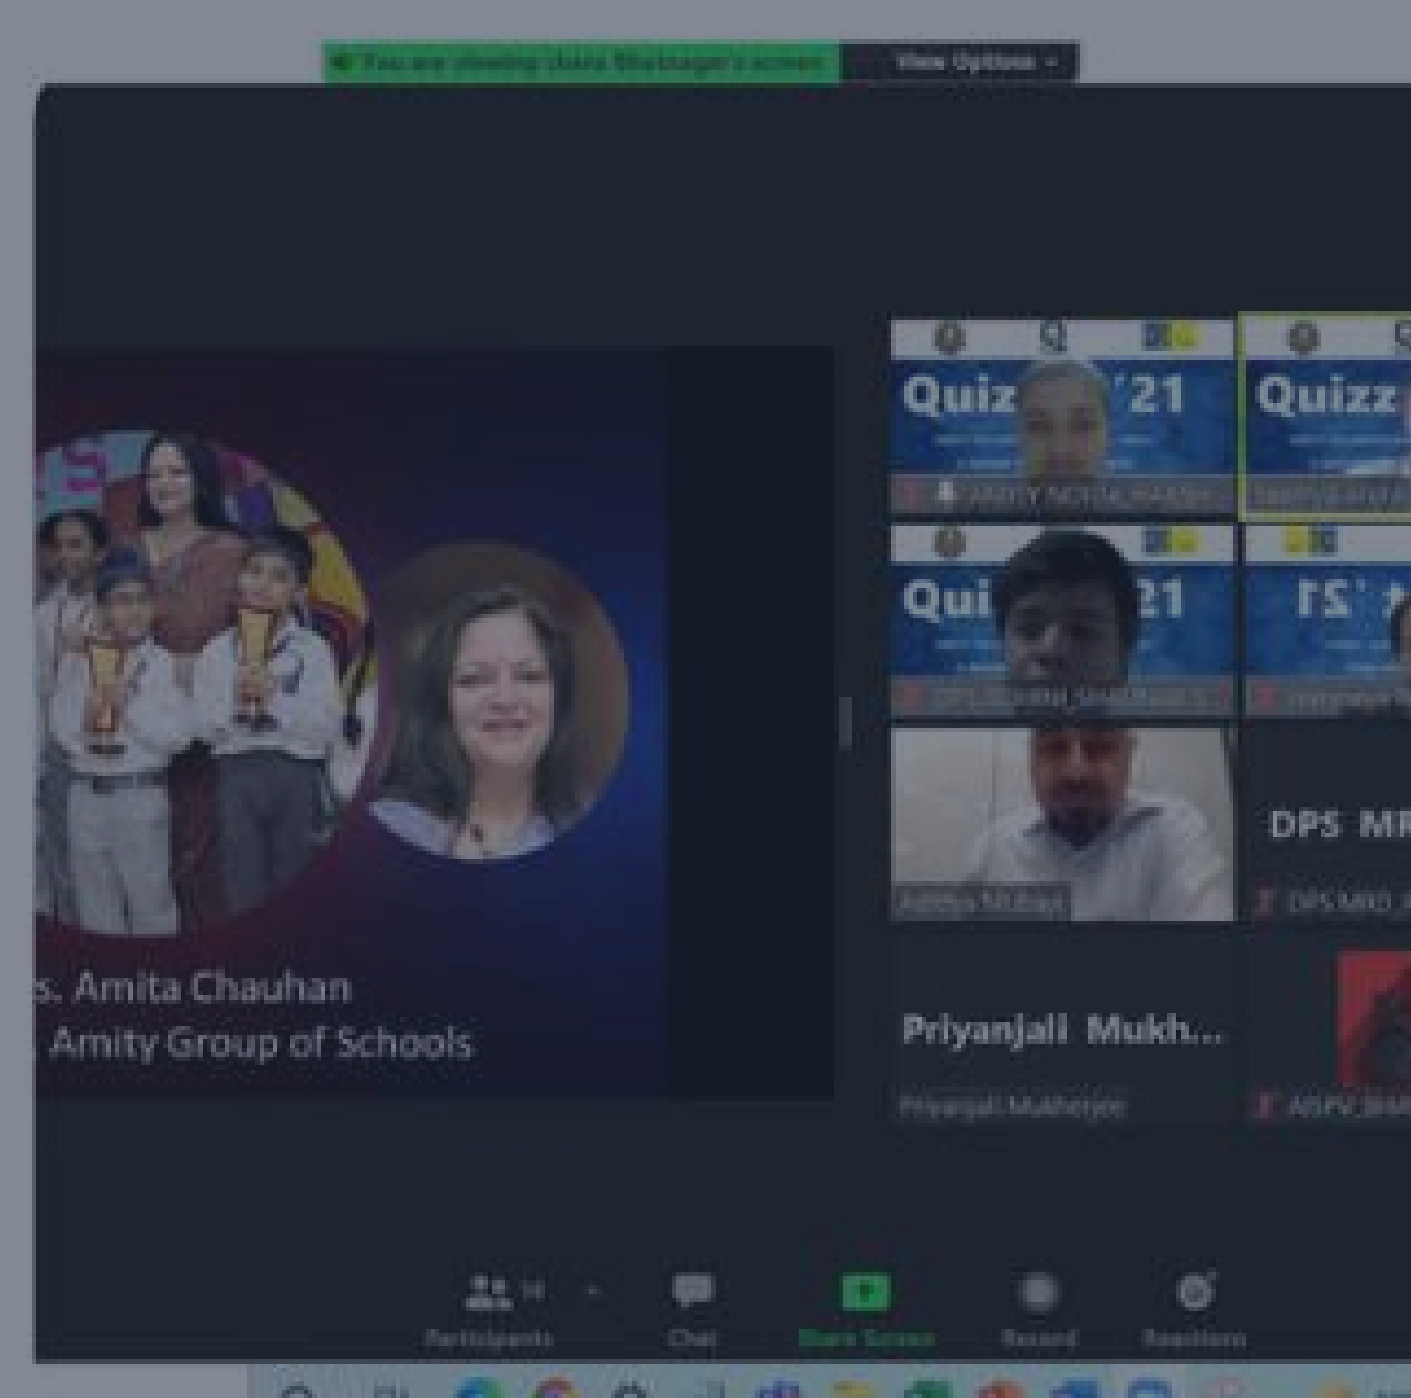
You are viewing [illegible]'s screen View Options

s. Amita Chauhan
, Amity Group of Schools

Quiz '21
ANITY NOIDA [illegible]
Quizz
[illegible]
Qui 21
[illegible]
'21
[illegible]
Aditya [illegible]
DPS MR
DPS MRD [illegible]
Priyanjali Mukh...
Priyanjali Mukherjee
AISPV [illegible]

Participants 14
Chat
Share Screen
Record
Reactions